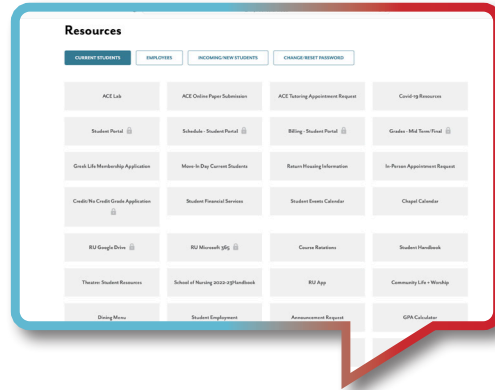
Resources

CURRENT STUDENTS | EMPLOYERS | INCOMING/NEW STUDENTS | CHANGE/RESET PASSWORD

| | | | |
|---|---|---|---|
| ACE Lab | ACE Online Paper Submission | ACE Tutoring Appointment Request | Covid-19 Resources |
| Student Portal | Schedule - Student Portal | Billing - Student Portal | Grades - Mid Term/Final |
| Greek Life Membership Application | Move-In Day Current Students | Return Housing Information | In-Person Appointment Request |
| Credit/No Credit Grade Application | Student Financial Services | Student Events Calendar | Chapel Calendar |
| RU Google Drive | RU Microsoft 365 | Course Rotations | Student Handbook |
| Theater Student Resources | School of Nursing 2022-23 Handbook | RU App | Community Life + Worship |
| Dining Menu | Student Employment | Announcement Request | GPA Calculator |